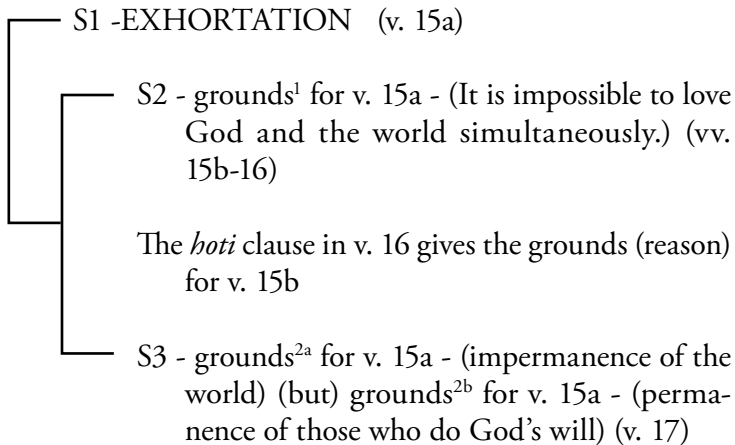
S1 -EXHORTATION (v. 15a)

S2 - grounds$^{1}$ for v. 15a - (It is impossible to love God and the world simultaneously.) (vv. 15b-16)

The *hoti* clause in v. 16 gives the grounds (reason) for v. 15b

S3 - grounds$^{2a}$ for v. 15a - (impermanence of the world) (but) grounds$^{2b}$ for v. 15a - (permanence of those who do God's will) (v. 17)